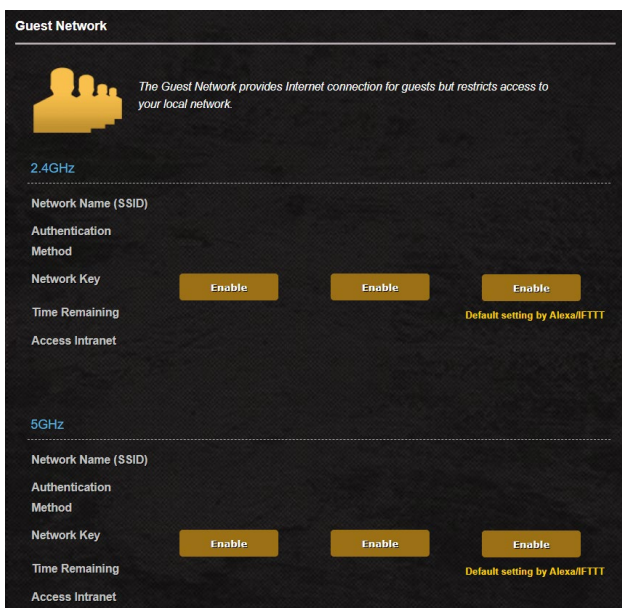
Guest Network

The Guest Network provides Internet connection for guests but restricts access to your local network.

2.4GHz

Network Name (SSID)

Authentication Method

Network Key

Time Remaining

Access Intranet

Enable

Enable

Enable

Default setting by Alexa/IFTTT

5GHz

Network Name (SSID)

Authentication Method

Network Key

Time Remaining

Access Intranet

Enable

Enable

Enable

Default setting by Alexa/IFTTT